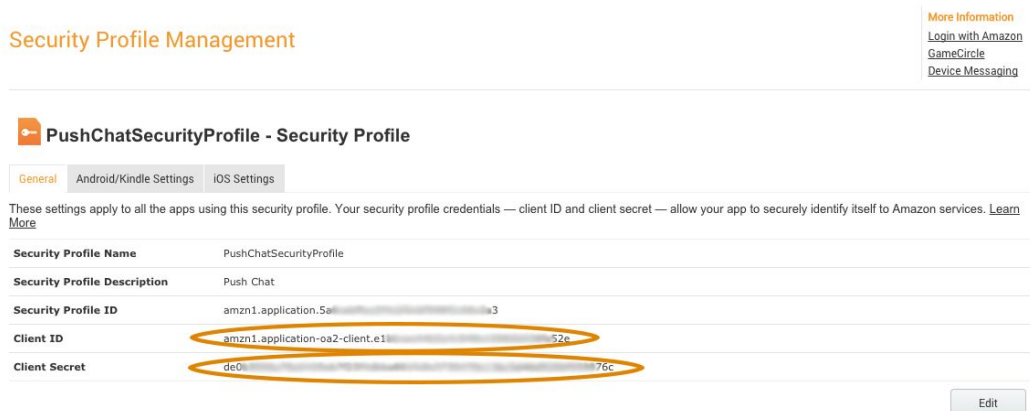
Security Profile Management

More Information
Login with Amazon
GameCircle
Device Messaging

PushChatSecurityProfile - Security Profile

General | Android/Kindle Settings | iOS Settings

These settings apply to all the apps using this security profile. Your security profile credentials — client ID and client secret — allow your app to securely identify itself to Amazon services. Learn More

| | |
|---|---|
| Security Profile Name | PushChatSecurityProfile |
| Security Profile Description | Push Chat |
| Security Profile ID | amzn1.application.5a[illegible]a3 |
| Client ID | amzn1.application-oa2-client.e1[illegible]52e |
| Client Secret | de0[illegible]76c |

Edit